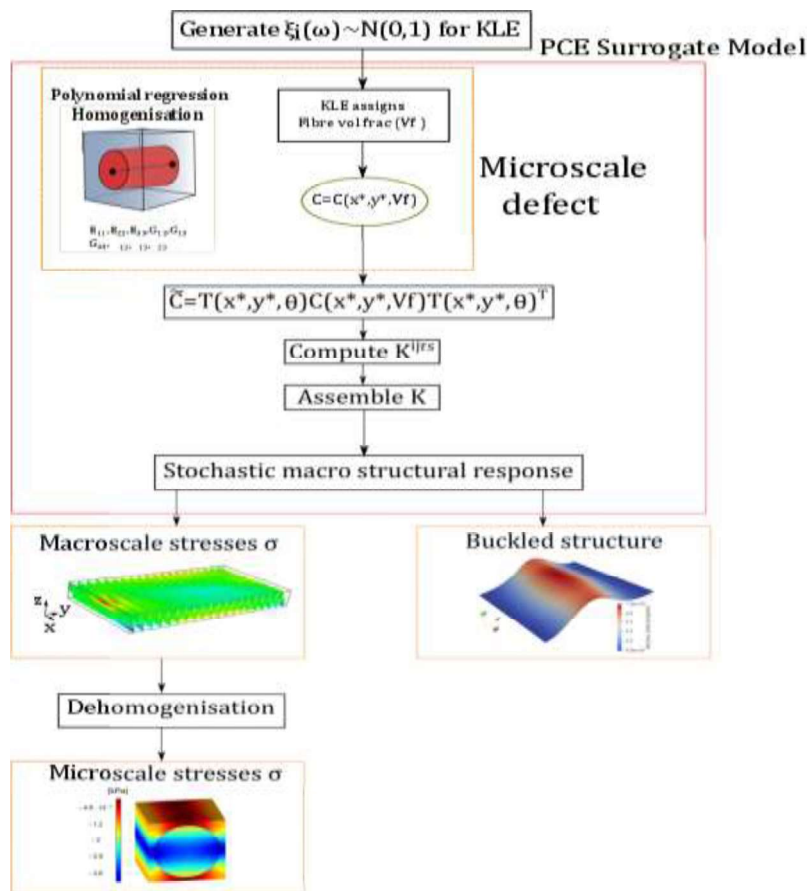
Generate $\xi_i(\omega) \sim N(0,1)$ for KLE

PCE Surrogate Model

Polynomial regression
Homogenisation

$E_{11}, E_{22}, E_{33}, G_{12}, G_{13}$
$G_{23}$ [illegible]

KLE assigns Fibre vol frac (Vf)

$C=C(x^*,y^*,Vf)$

Microscale defect

$\tilde{C}=T(x^*,y^*,\theta)C(x^*,y^*,Vf)T(x^*,y^*,\theta)^T$

Compute $K^{ijrs}$

Assemble K

Stochastic macro structural response

Macroscale stresses σ

z
y
x

Buckled structure

Dehomogenisation

Microscale stresses σ

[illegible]